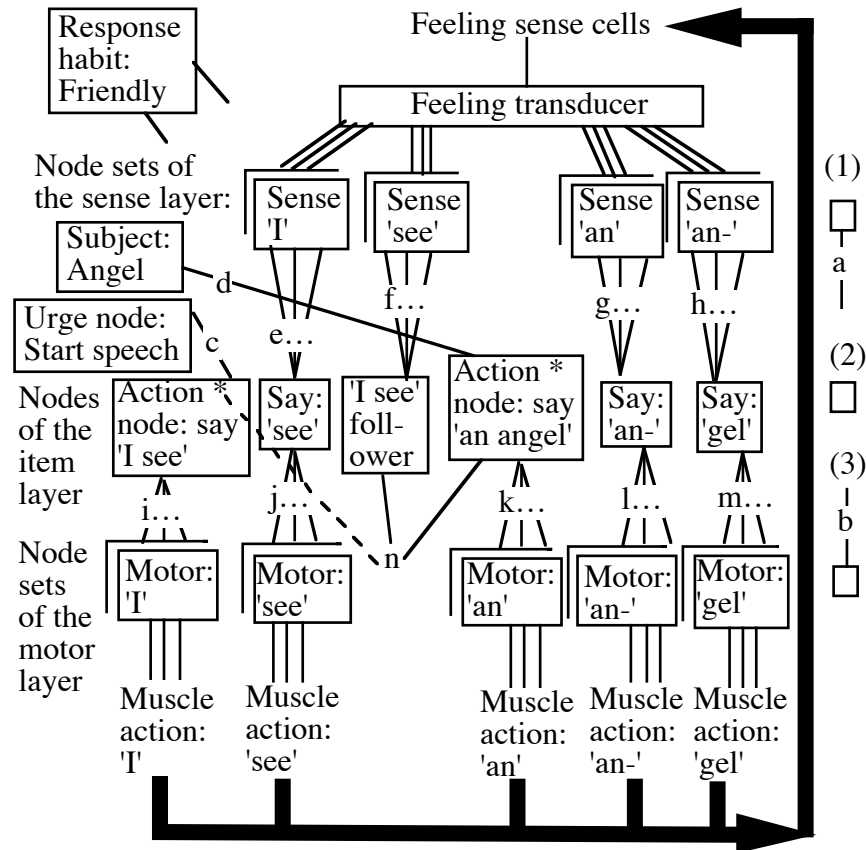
Response habit: Friendly

Feeling sense cells

Feeling transducer

Node sets of the sense layer:

Sense 'I'

Sense 'see'

Sense 'an'

Sense 'an-'

(1)

a

(2)

(3)

b

Subject: Angel

d

Urge node: Start speech

c

e…

f…

g…

h…

Nodes of the item layer

Action * node: say 'I see'

Say: 'see'

'I see' follower

Action * node: say 'an angel'

Say: 'an-'

Say: 'gel'

i…

j…

k…

l…

m…

n

Node sets of the motor layer

Motor: 'I'

Motor: 'see'

Motor: 'an'

Motor: 'an-'

Motor: 'gel'

Muscle action: 'I'

Muscle action: 'see'

Muscle action: 'an'

Muscle action: 'an-'

Muscle action: 'gel'